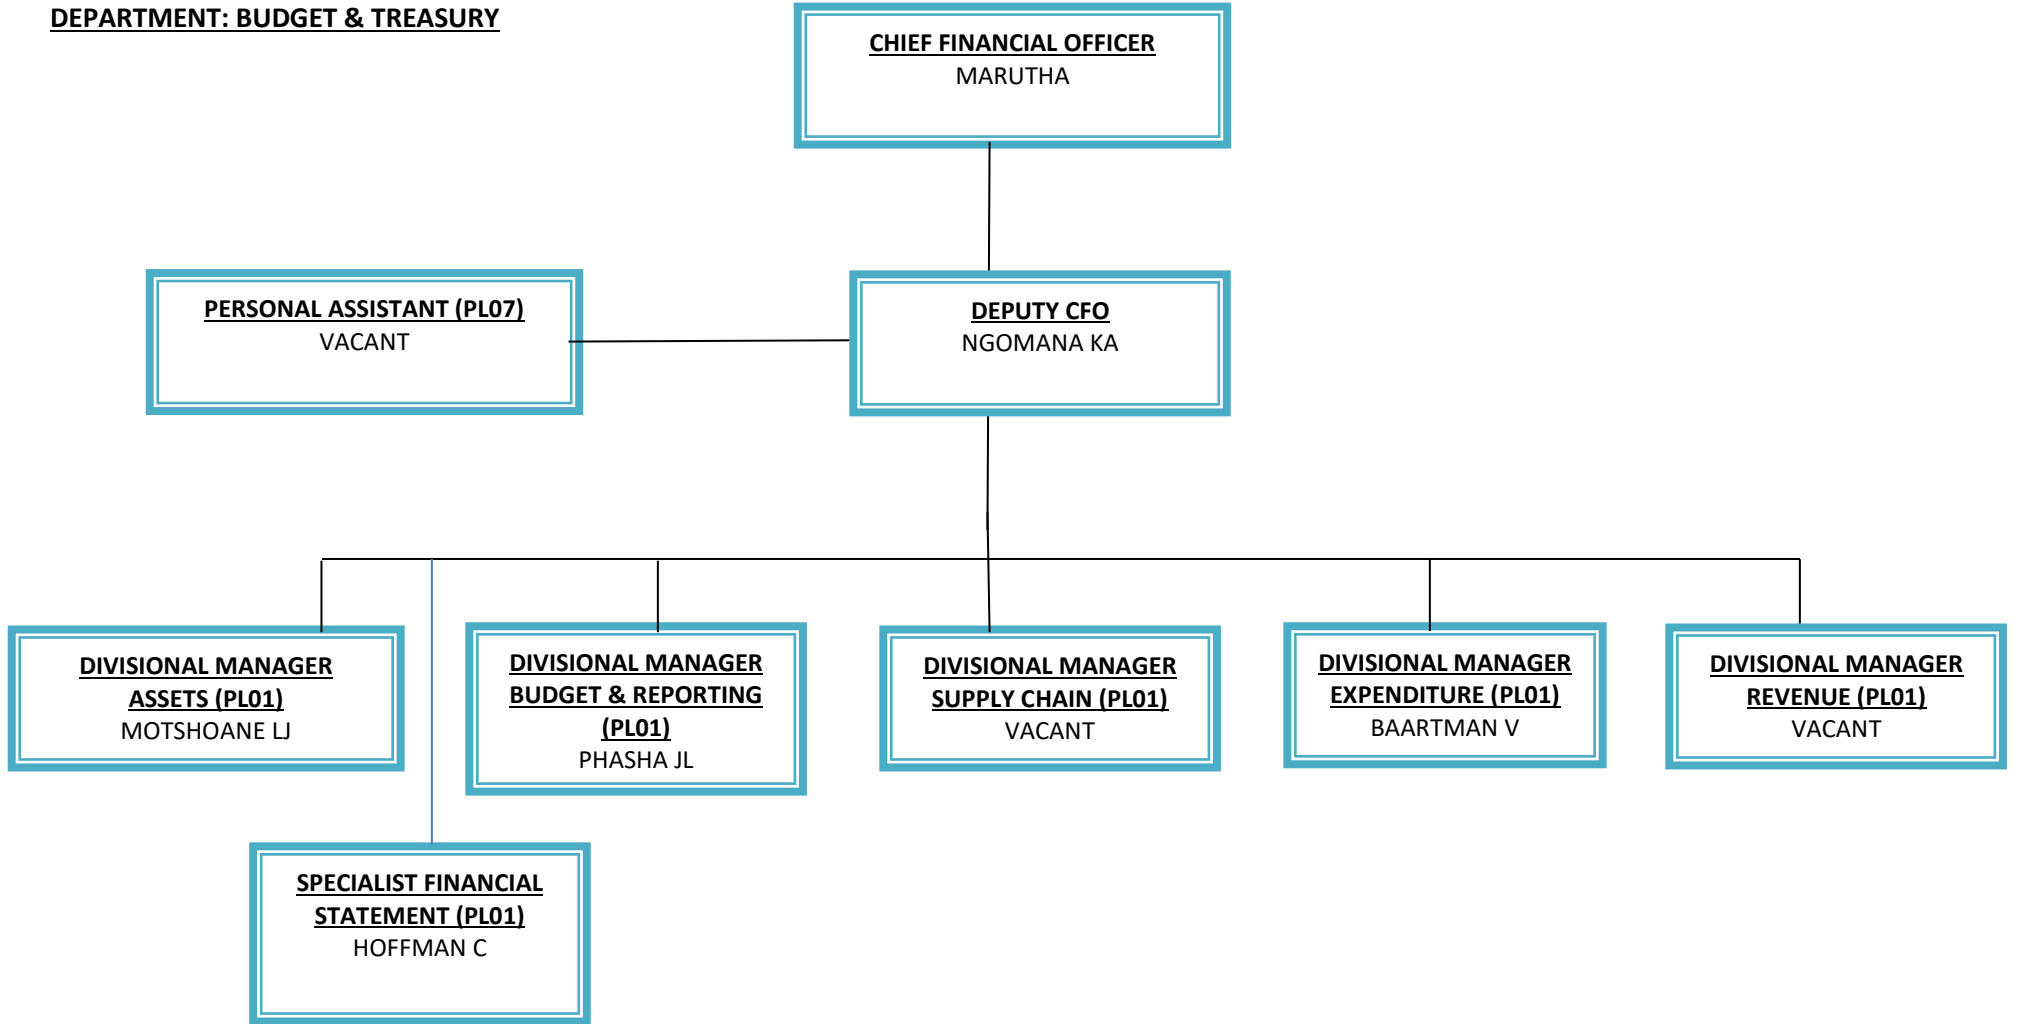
DEPARTMENT: BUDGET & TREASURY

CHIEF FINANCIAL OFFICER
MARUTHA

PERSONAL ASSISTANT (PL07)
VACANT

DEPUTY CFO
NGOMANA KA

DIVISIONAL MANAGER ASSETS (PL01)
MOTSHOANE LJ

DIVISIONAL MANAGER BUDGET & REPORTING (PL01)
PHASHA JL

DIVISIONAL MANAGER SUPPLY CHAIN (PL01)
VACANT

DIVISIONAL MANAGER EXPENDITURE (PL01)
BAARTMAN V

DIVISIONAL MANAGER REVENUE (PL01)
VACANT

SPECIALIST FINANCIAL STATEMENT (PL01)
HOFFMAN C